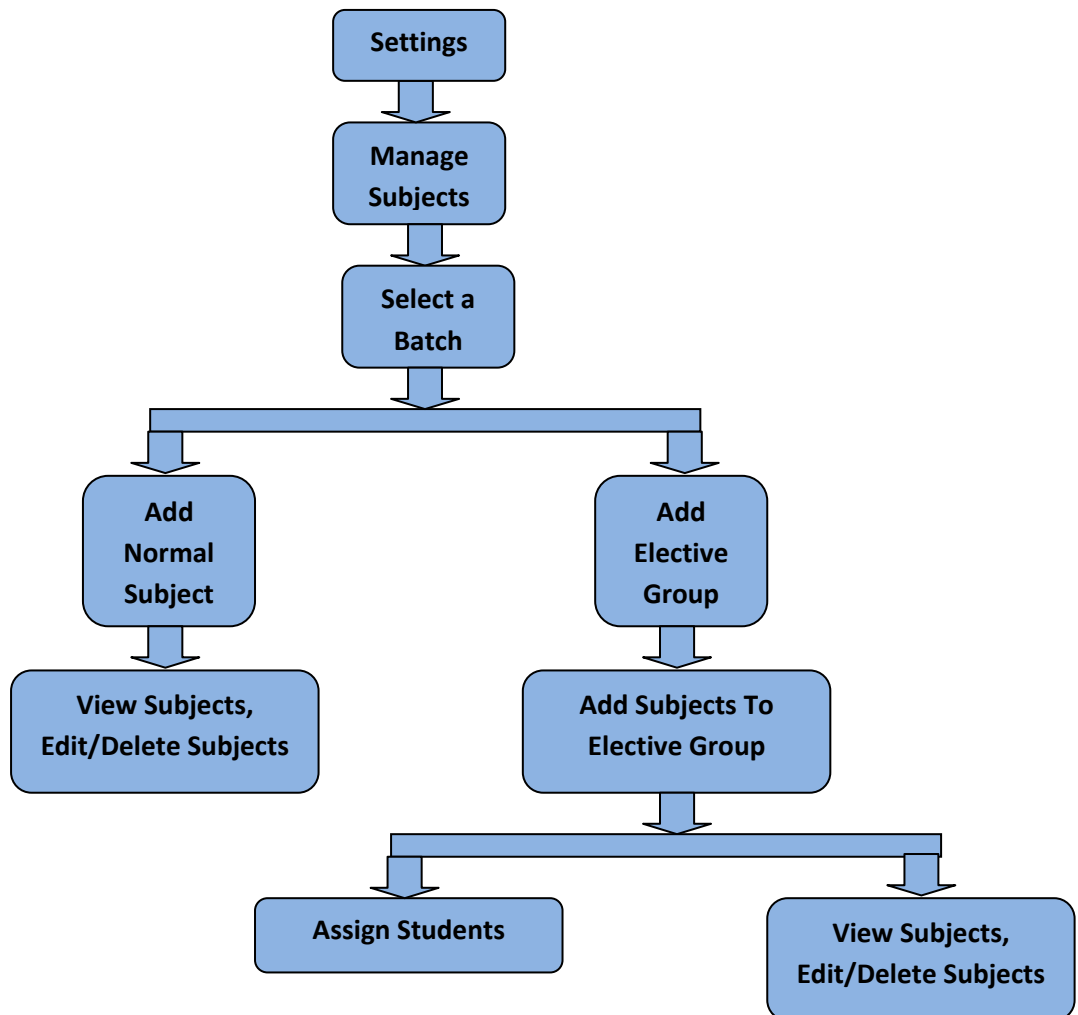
Settings

Manage Subjects

Select a Batch

Add Normal Subject

Add Elective Group

View Subjects, Edit/Delete Subjects

Add Subjects To Elective Group

Assign Students

View Subjects, Edit/Delete Subjects